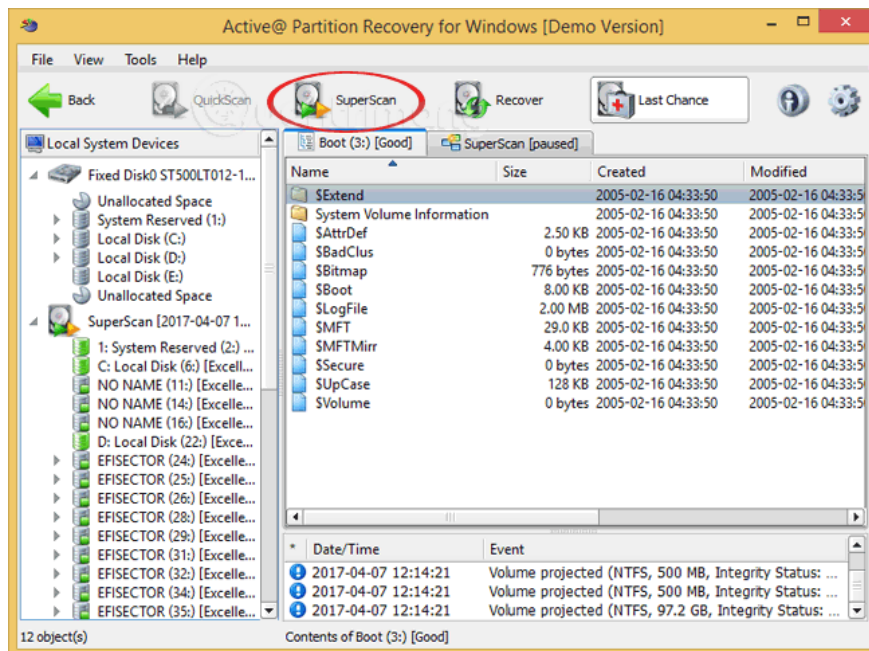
Active@ Partition Recovery for Windows [Demo Version]

File View Tools Help

Back QuickScan SuperScan Recover Last Chance

Local System Devices

Fixed Disk0 ST500LT012-1...
Unallocated Space
System Reserved (1:)
Local Disk (C:)
Local Disk (D:)
Local Disk (E:)
Unallocated Space
SuperScan [2017-04-07 1...
1: System Reserved (2:) ...
C: Local Disk (6:) [Excell...
NO NAME (11:) [Excelle...
NO NAME (14:) [Excelle...
NO NAME (16:) [Excelle...
D: Local Disk (22:) [Exce...
EFISECTOR (24:) [Excelle...
EFISECTOR (25:) [Excelle...
EFISECTOR (26:) [Excelle...
EFISECTOR (28:) [Excelle...
EFISECTOR (29:) [Excelle...
EFISECTOR (31:) [Excelle...
EFISECTOR (32:) [Excelle...
EFISECTOR (34:) [Excelle...
EFISECTOR (35:) [Excelle...

Boot (3:) [Good] SuperScan [paused]

| Name | Size | Created | Modified |
|---|---|---|---|
| $Extend | | 2005-02-16 04:33:50 | 2005-02-16 04:33:5 |
| System Volume Information | | 2005-02-16 04:33:50 | 2005-02-16 04:33:5 |
| $AttrDef | 2.50 KB | 2005-02-16 04:33:50 | 2005-02-16 04:33:5 |
| $BadClus | 0 bytes | 2005-02-16 04:33:50 | 2005-02-16 04:33:5 |
| $Bitmap | 776 bytes | 2005-02-16 04:33:50 | 2005-02-16 04:33:5 |
| $Boot | 8.00 KB | 2005-02-16 04:33:50 | 2005-02-16 04:33:5 |
| $LogFile | 2.00 MB | 2005-02-16 04:33:50 | 2005-02-16 04:33:5 |
| $MFT | 29.0 KB | 2005-02-16 04:33:50 | 2005-02-16 04:33:5 |
| $MFTMirr | 4.00 KB | 2005-02-16 04:33:50 | 2005-02-16 04:33:5 |
| $Secure | 0 bytes | 2005-02-16 04:33:50 | 2005-02-16 04:33:5 |
| $UpCase | 128 KB | 2005-02-16 04:33:50 | 2005-02-16 04:33:5 |
| $Volume | 0 bytes | 2005-02-16 04:33:50 | 2005-02-16 04:33:5 |

| * | Date/Time | Event |
|---|---|---|
| | 2017-04-07 12:14:21 | Volume projected (NTFS, 500 MB, Integrity Status: ... |
| | 2017-04-07 12:14:21 | Volume projected (NTFS, 500 MB, Integrity Status: ... |
| | 2017-04-07 12:14:21 | Volume projected (NTFS, 97.2 GB, Integrity Status: ... |

12 object(s) Contents of Boot (3:) [Good]